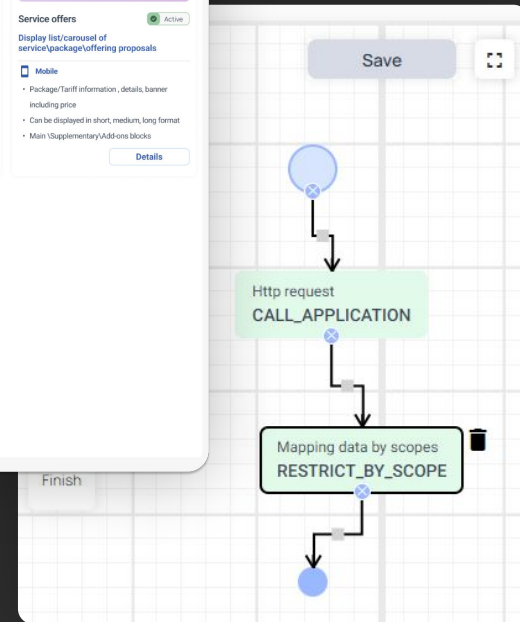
Service offers
Active

Display list/carousel of service\package\offering proposals

Mobile

- Package/Tariff information , details, banner including price
- Can be displayed in short, medium, long format
- Main \Supplementary\Add-ons blocks

Details

Save

Http request
CALL_APPLICATION

Mapping data by scopes
RESTRICT_BY_SCOPE

Finish